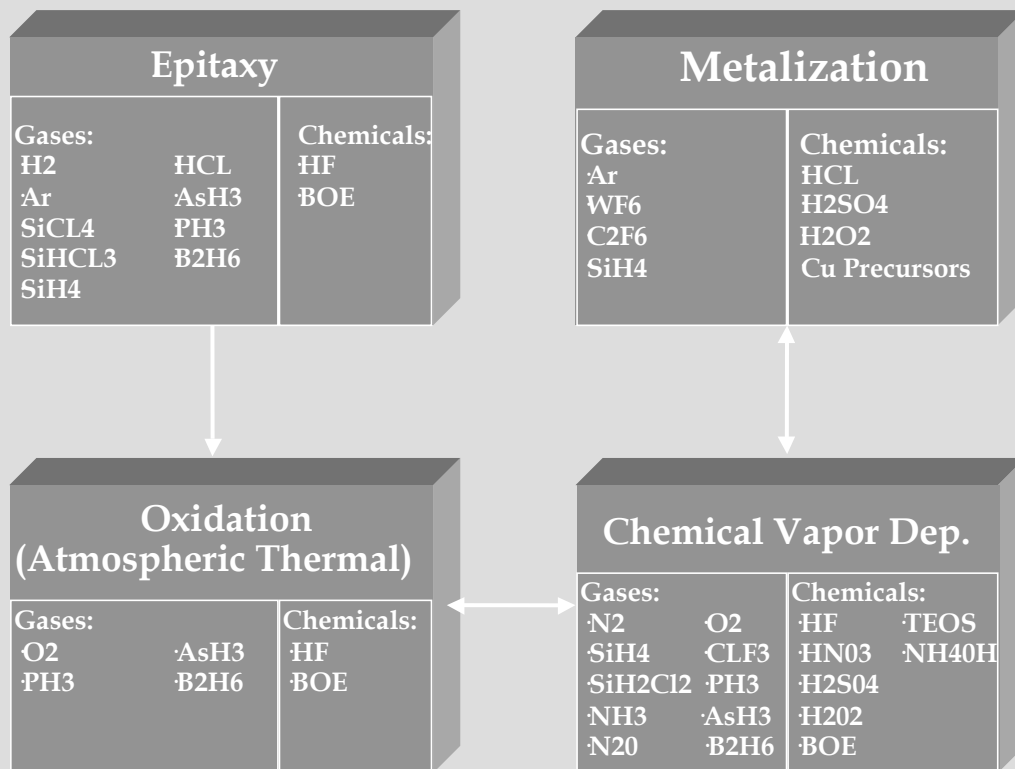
Epitaxy

Gases:
H2
Ar
SiCL4
SiHCL3
SiH4

HCL
AsH3
PH3
B2H6

Chemicals:
HF
BOE

Metalization

Gases:
Ar
WF6
C2F6
SiH4

Chemicals:
HCL
H2SO4
H2O2
Cu Precursors

Oxidation
(Atmospheric Thermal)

Gases:
O2
PH3

AsH3
B2H6

Chemicals:
HF
BOE

Chemical Vapor Dep.

Gases:
N2
SiH4
SiH2Cl2
NH3
N20

O2
CLF3
PH3
AsH3
B2H6

Chemicals:
HF
HN03
H2S04
H202
BOE

TEOS
NH40H